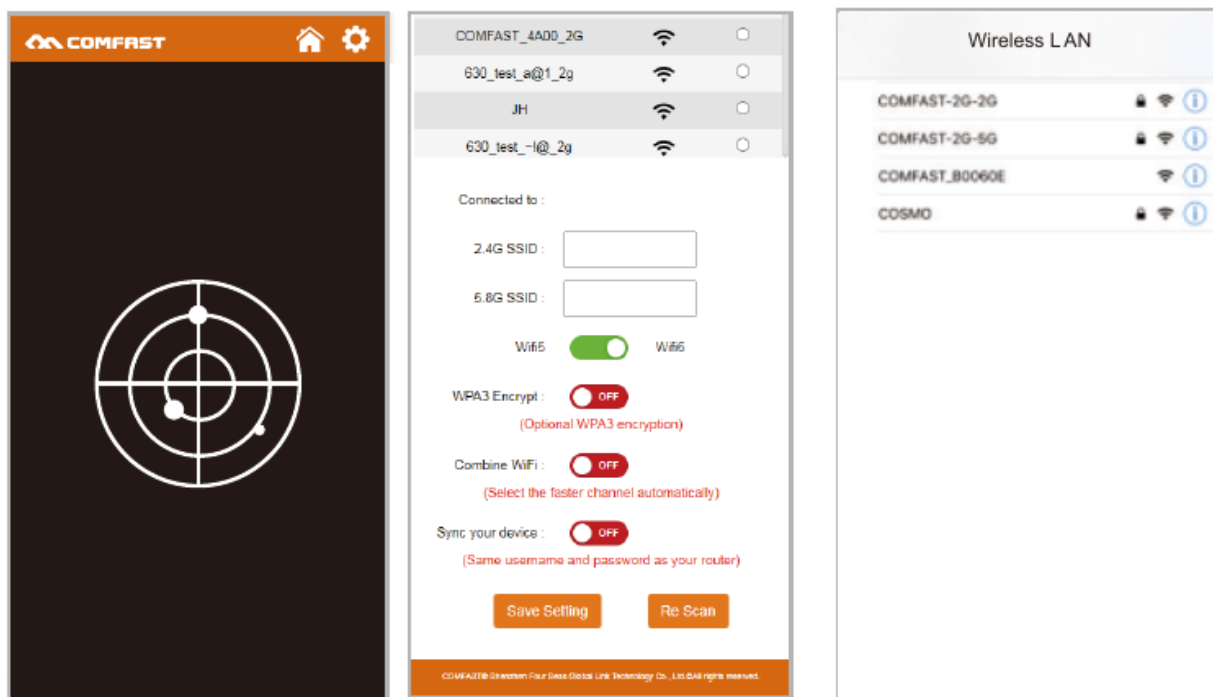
COMFAST

COMFAST_4A00_2G
630_test_a@1_2g
JH
630_test_~!@_2g

Connected to :

2.4G SSID :

5.8G SSID :

Wifi5 Wifi6

WPA3 Encrypt : OFF
(Optional WPA3 encryption)

Combine WiFi : OFF
(Select the faster channel automatically)

Sync your device : OFF
(Same username and password as your router)

Save Setting Re Scan

COMFAST© Shenzhen Four Seas Global Link Technology Co., Ltd.©All rights reserved.

Wireless LAN

COMFAST-2G-2G
COMFAST-2G-5G
COMFAST_B0060E
COSMO